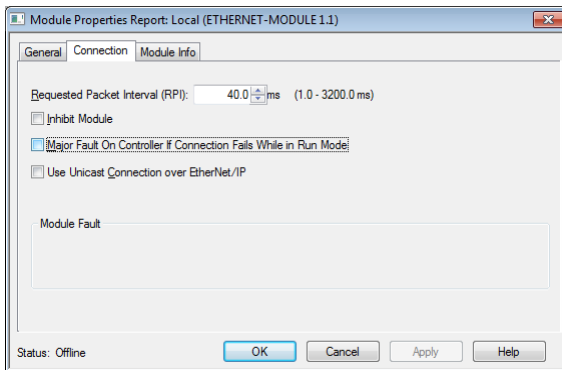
Module Properties Report: Local (ETHERNET-MODULE 1.1)

General | Connection | Module Info

Requested Packet Interval (RPI): 40.0 ms (1.0 - 3200.0 ms)

Inhibit Module

Major Fault On Controller If Connection Fails While in Run Mode

Use Unicast Connection over EtherNet/IP

Module Fault

Status: Offline

OK | Cancel | Apply | Help